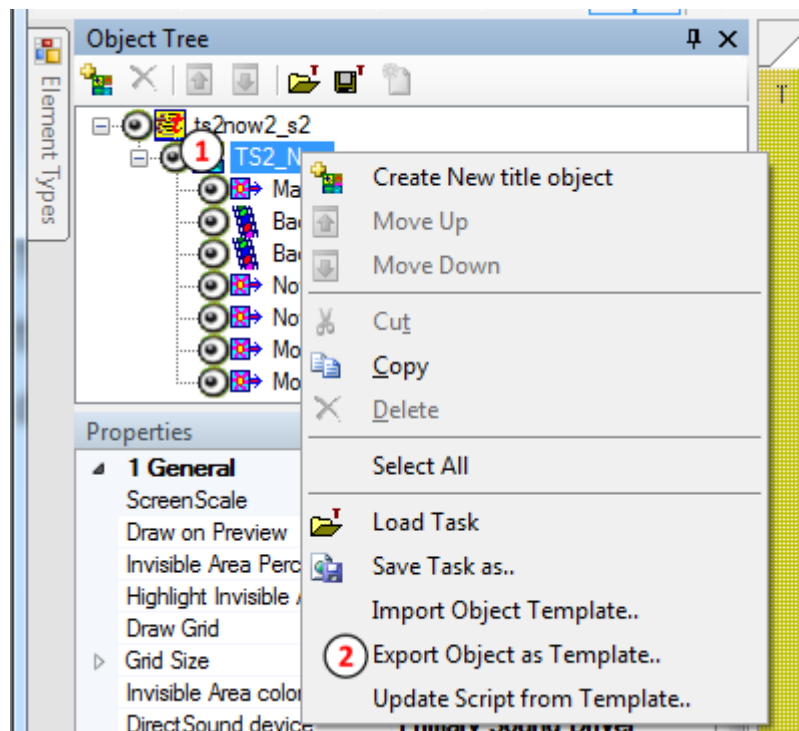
Element Types

Object Tree

ts2now2_s2
1 TS2_N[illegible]
Ma
Ba
Ba
No
No
Mo
Mo

Create New title object
Move Up
Move Down
Cut
Copy
Delete
Select All
Load Task
Save Task as..
Import Object Template..
2 Export Object as Template..
Update Script from Template..

Properties
1 General
ScreenScale
Draw on Preview
Invisible Area Perc
Highlight Invisible
Draw Grid
Grid Size
Invisible Area colo
DirectSound device

T